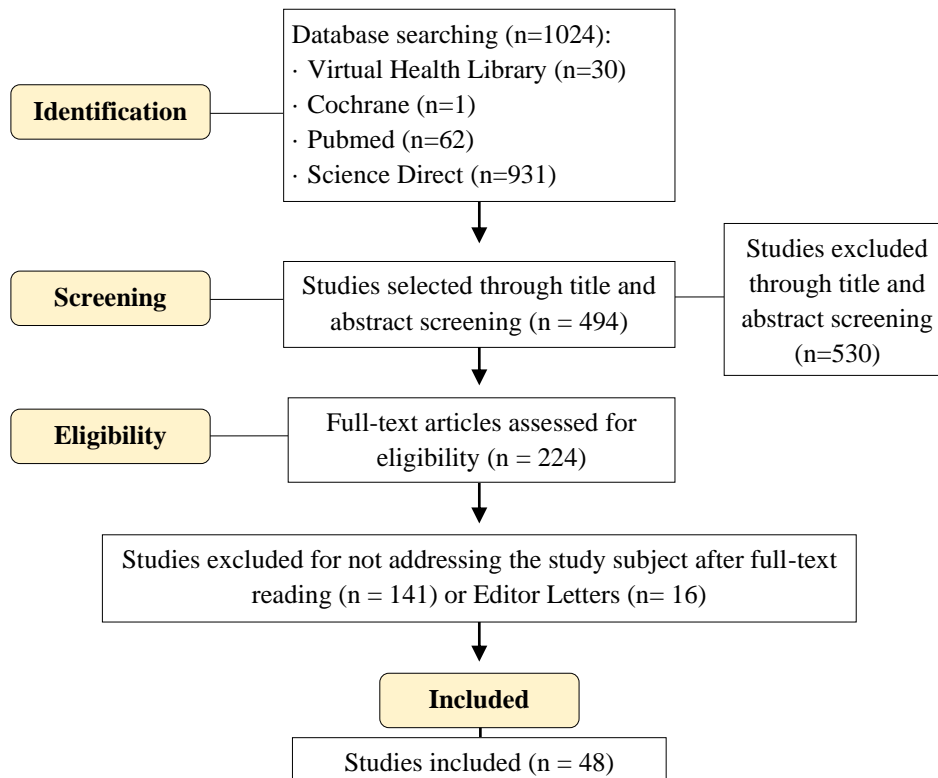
Identification

Database searching (n=1024):
· Virtual Health Library (n=30)
· Cochrane (n=1)
· Pubmed (n=62)
· Science Direct (n=931)

Screening

Studies selected through title and abstract screening (n = 494)

Studies excluded through title and abstract screening (n=530)

Eligibility

Full-text articles assessed for eligibility (n = 224)

Studies excluded for not addressing the study subject after full-text reading (n = 141) or Editor Letters (n= 16)

Included

Studies included (n = 48)